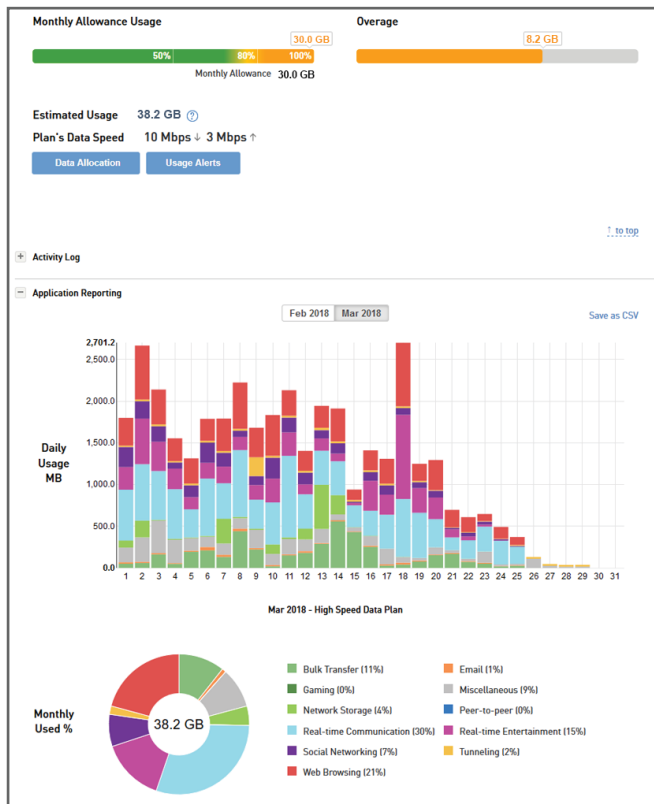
Monthly Allowance Usage

30.0 GB

50% 80% 100%

Monthly Allowance 30.0 GB

Overage

8.2 GB

Estimated Usage 38.2 GB ?

Plan's Data Speed 10 Mbps ↓ 3 Mbps ↑

Data Allocation

Usage Alerts

↑ to top

+ Activity Log

− Application Reporting

Feb 2018 Mar 2018

Save as CSV

Daily Usage MB

2,701.2
2,500.0
2,000.0
1,500.0
1,000.0
500.0
0.0

1 2 3 4 5 6 7 8 9 10 11 12 13 14 15 16 17 18 19 20 21 22 23 24 25 26 27 28 29 30 31

Mar 2018 - High Speed Data Plan

Monthly Used %

38.2 GB

Bulk Transfer (11%)

Email (1%)

Gaming (0%)

Miscellaneous (9%)

Network Storage (4%)

Peer-to-peer (0%)

Real-time Communication (30%)

Real-time Entertainment (15%)

Social Networking (7%)

Tunneling (2%)

Web Browsing (21%)